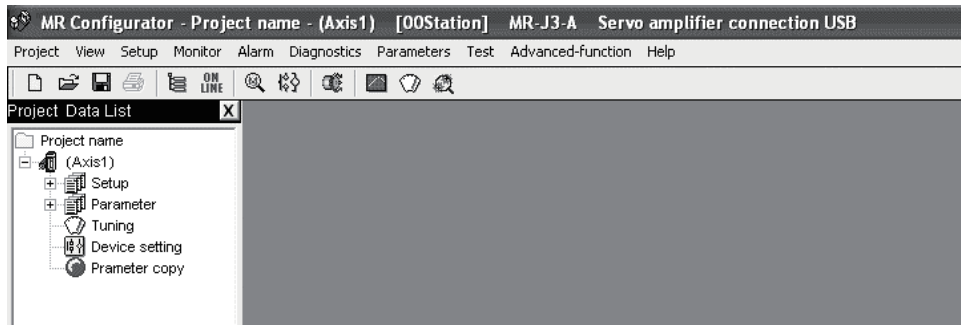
MR Configurator - Project name - (Axis1) [00Station] MR-J3-A Servo amplifier connection USB

Project View Setup Monitor Alarm Diagnostics Parameters Test Advanced-function Help

ON LINE

Project Data List X

Project name
(Axis1)
Setup
Parameter
Tuning
Device setting
Prameter copy